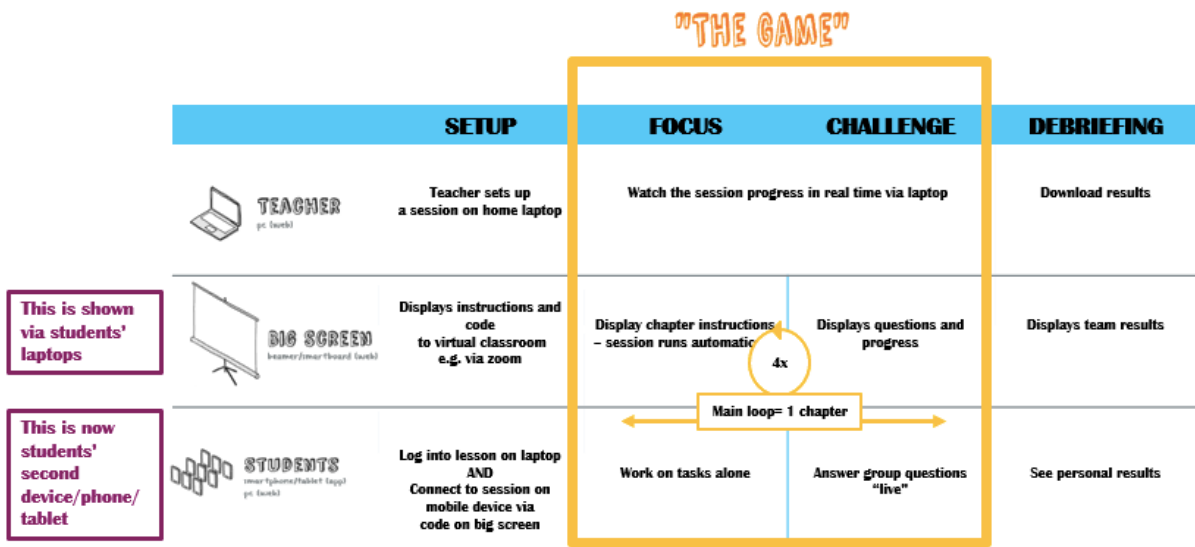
"THE GAME"

| | SETUP | FOCUS | CHALLENGE | DEBRIEFING |
|---|---|---|---|---|
| TEACHER pc (web) | Teacher sets up a session on home laptop | Watch the session progress in real time via laptop | | Download results |
| BIG SCREEN beamer/smartboard (web) | Displays instructions and code to virtual classroom e.g. via zoom | Display chapter instructions – session runs automatic | Displays questions and progress | Displays team results |
| STUDENTS smartphone/tablet (app) pc (web) | Log into lesson on laptop AND Connect to session on mobile device via code on big screen | Work on tasks alone | Answer group questions "live" | See personal results |

4x

Main loop= 1 chapter

This is shown via students' laptops

This is now students' second device/phone/tablet